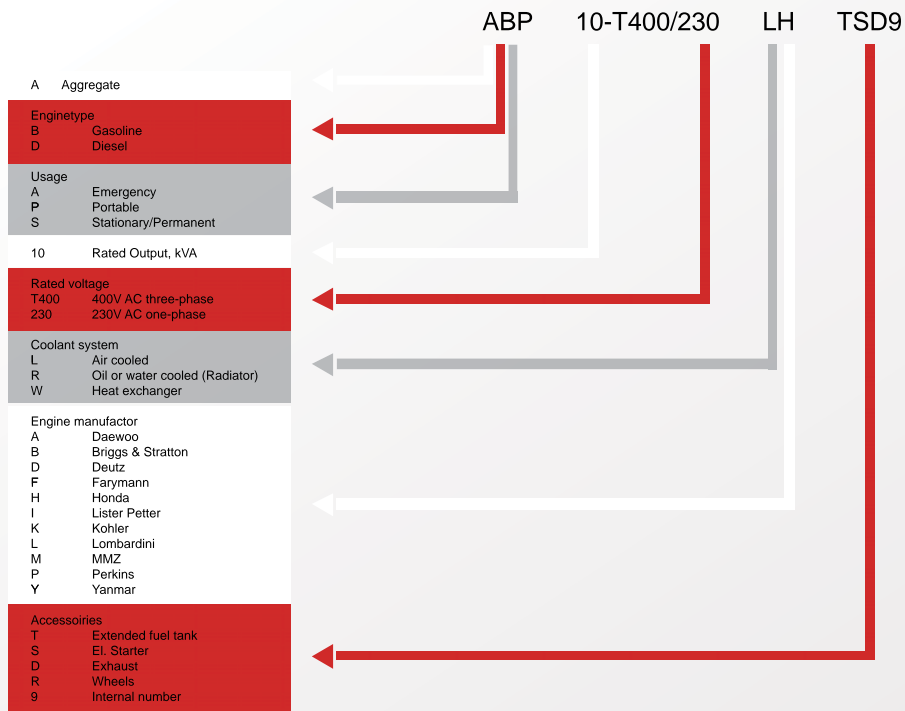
ABP 10-T400/230 LH TSD9

A Aggregate

Enginetype
B Gasoline
D Diesel

Usage
A Emergency
P Portable
S Stationary/Permanent

10 Rated Output, kVA

Rated voltage
T400 400V AC three-phase
230 230V AC one-phase

Coolant system
L Air cooled
R Oil or water cooled (Radiator)
W Heat exchanger

Engine manufactor
A Daewoo
B Briggs & Stratton
D Deutz
F Farymann
H Honda
I Lister Petter
K Kohler
L Lombardini
M MMZ
P Perkins
Y Yanmar

Accessoiries
T Extended fuel tank
S El. Starter
D Exhaust
R Wheels
9 Internal number